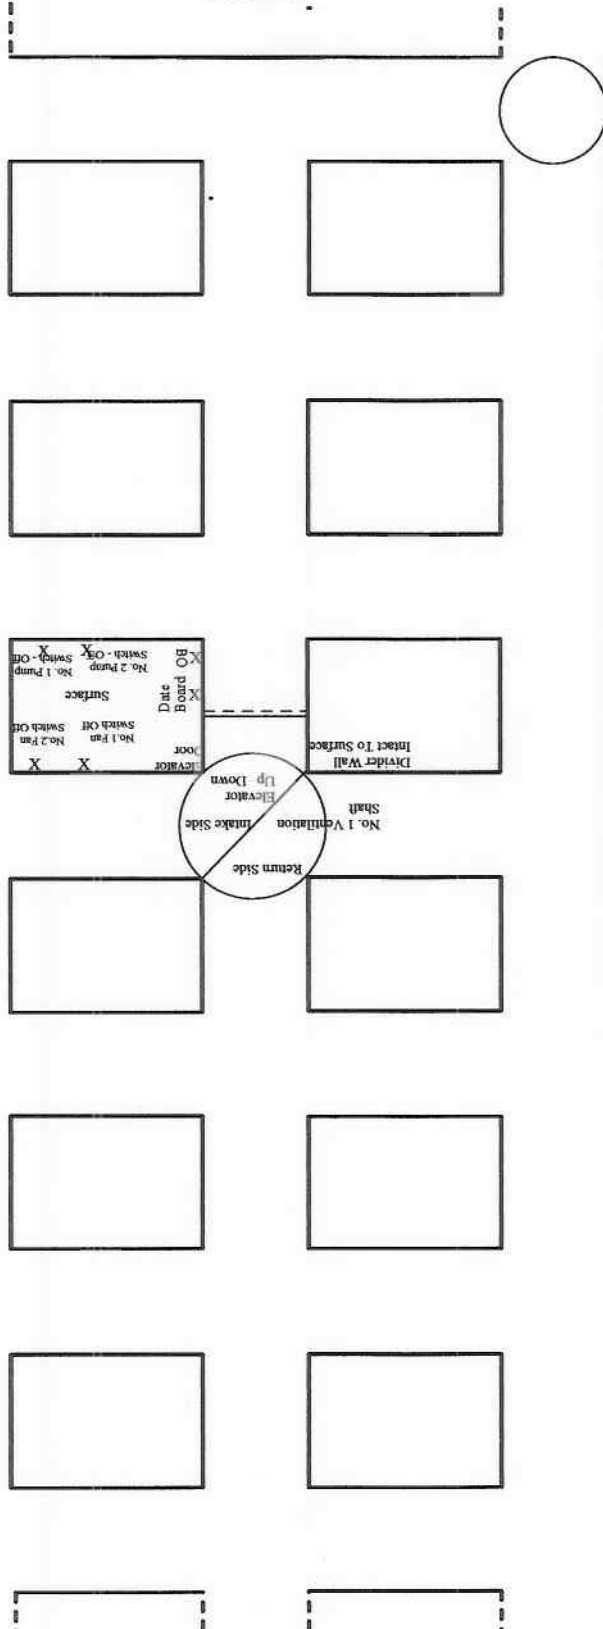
No. 1 Pump Switch - Off
No. 2 Pump Switch - Off
Surface
No. 2 Fan Switch Off
No. 1 Fan Switch Off
Date Board OG
Elevator Door
X
X
X
X
X
X
Divider Wall Intact To Surface
No. 1 Ventilation Shaft
Intake Side
Elevator
Up Down
Return Side